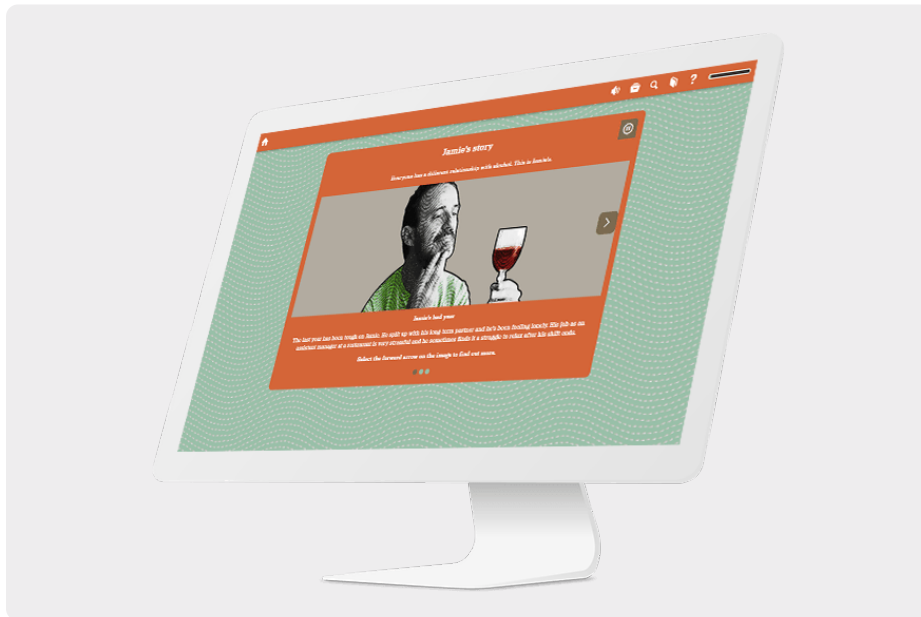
Jamie's story

Everyone has a different relationship with alcohol. This is Jamie's.

Jamie's last year

The last year has been tough on Jamie. He split up with his long term partner and he's been feeling lonely. His job as an assistant manager at a restaurant is very stressful and he sometimes finds it a struggle to relax after his shift ends.

Select the forward arrow on the image to find out more.